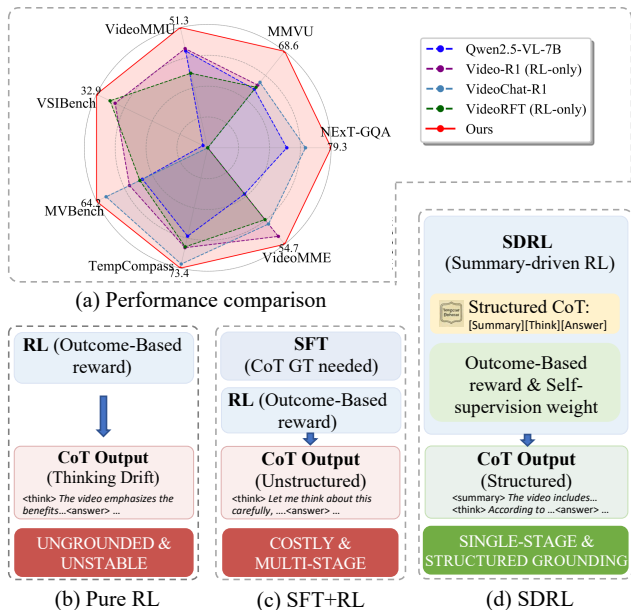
VideoMMU 51.3
MMVU 68.6
VSIBench 32.9
NExT-GQA 79.3
MVBench 64.2
VideoMME 54.7
TempCompass 73.4

Qwen2.5-VL-7B
Video-R1 (RL-only)
VideoChat-R1
VideoRFT (RL-only)
Ours

(a) Performance comparison

RL (Outcome-Based reward)

CoT Output (Thinking Drift)
<think> The video emphasizes the benefits…<answer> …

UNGROUNDED & UNSTABLE

(b) Pure RL

SFT (CoT GT needed)

RL (Outcome-Based reward)

CoT Output (Unstructured)
<think> Let me think about this carefully, ….<answer> …

COSTLY & MULTI-STAGE

(c) SFT+RL

SDRL (Summary-driven RL)

Structured CoT: [Summary][Think][Answer]

Outcome-Based reward & Self-supervision weight

CoT Output (Structured)
<summary> The video includes…
<think> According to …<answer> …

SINGLE-STAGE & STRUCTURED GROUNDING

(d) SDRL